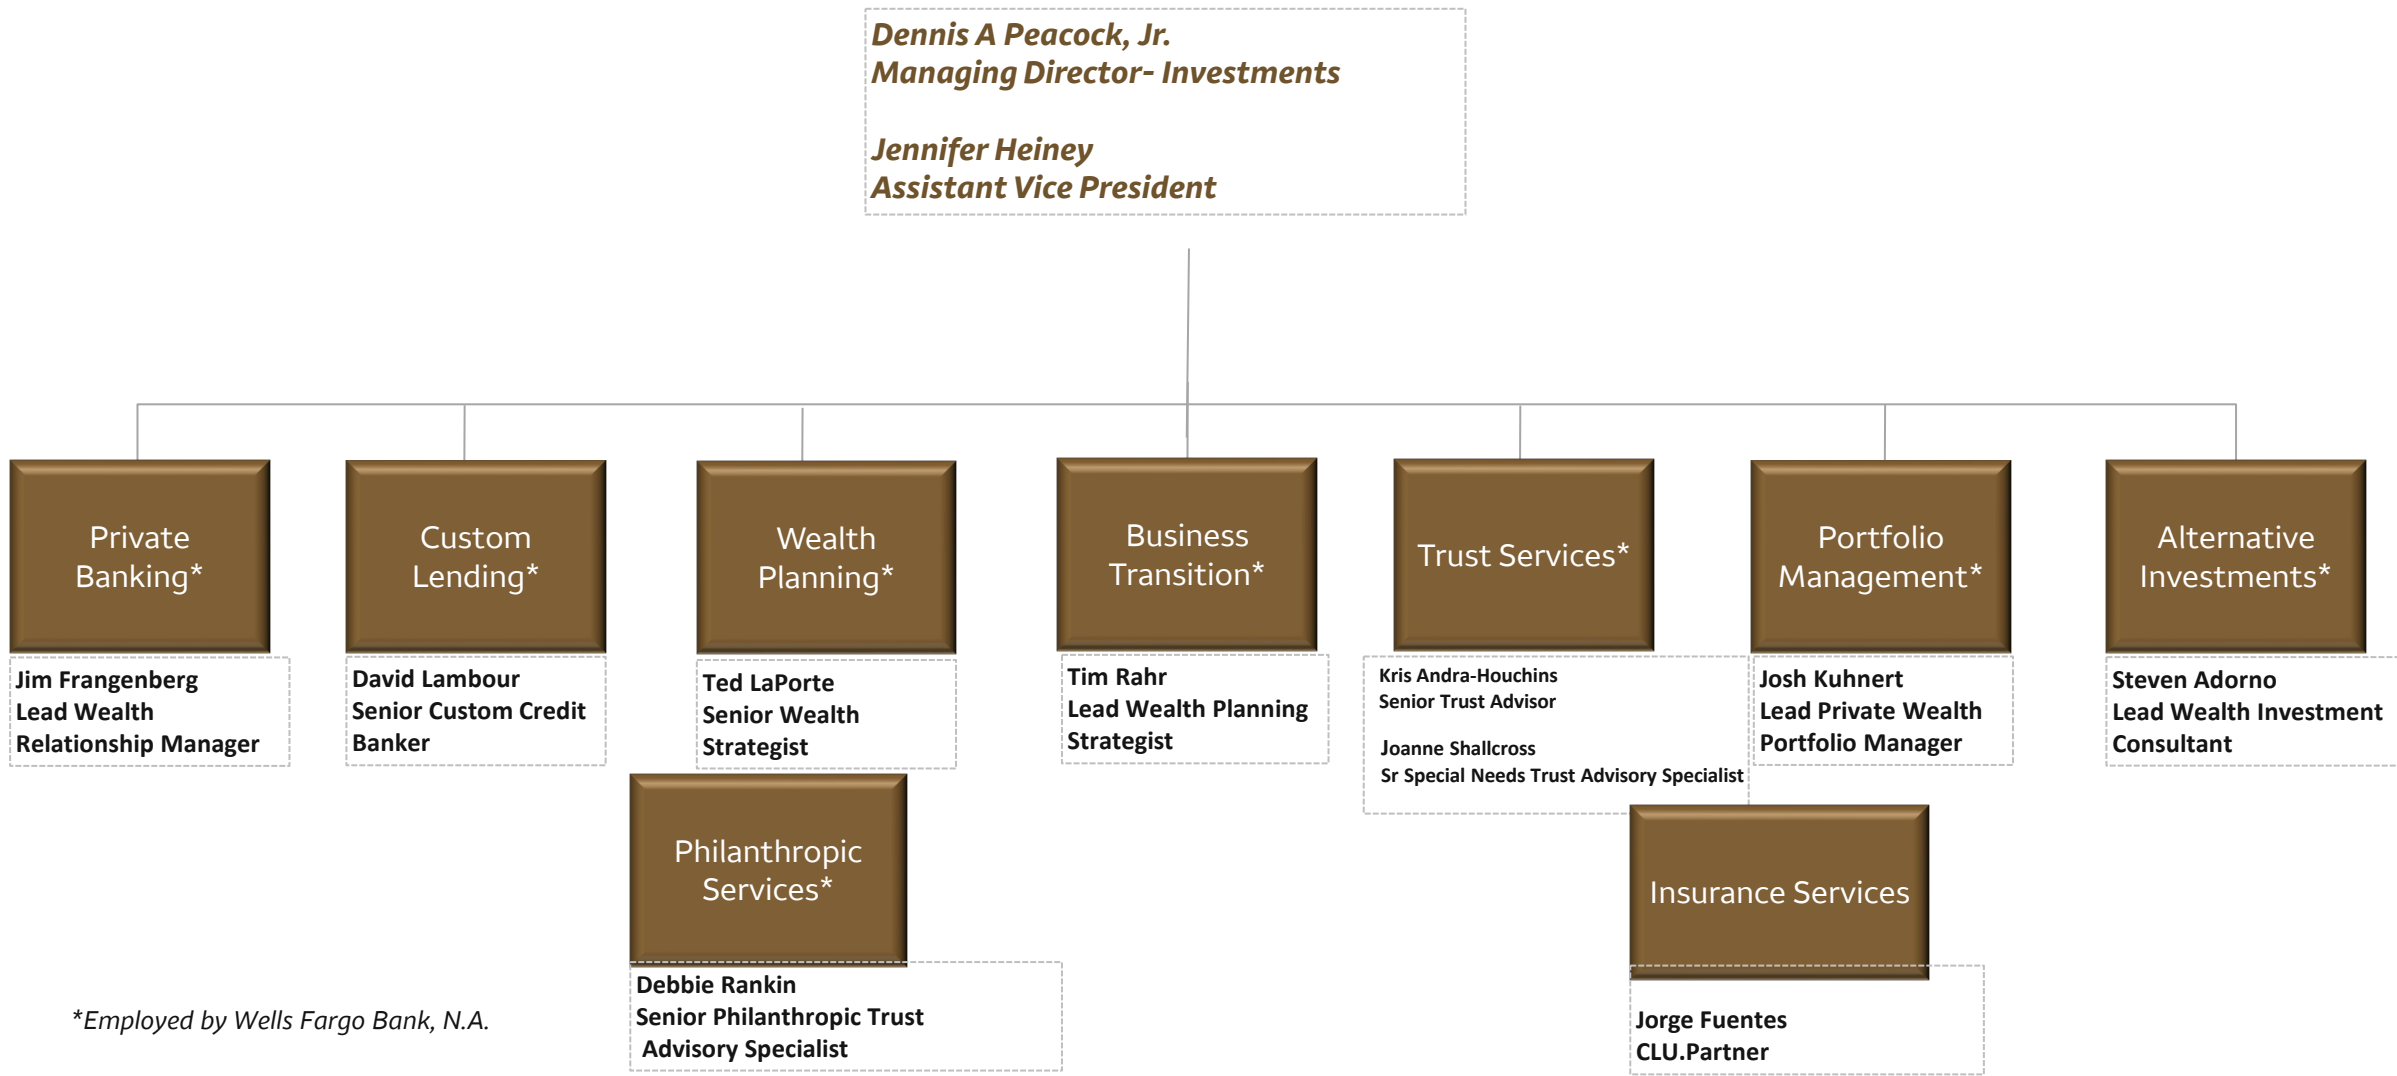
Dennis A Peacock, Jr.
Managing Director- Investments

Jennifer Heiney
Assistant Vice President

Private Banking*

Jim Frangenberg
Lead Wealth Relationship Manager

Custom Lending*

David Lambour
Senior Custom Credit Banker

Wealth Planning*

Ted LaPorte
Senior Wealth Strategist

Philanthropic Services*

Debbie Rankin
Senior Philanthropic Trust Advisory Specialist

Business Transition*

Tim Rahr
Lead Wealth Planning Strategist

Trust Services*

Kris Andra-Houchins
Senior Trust Advisor

Joanne Shallcross
Sr Special Needs Trust Advisory Specialist

Portfolio Management*

Josh Kuhnert
Lead Private Wealth Portfolio Manager

Insurance Services

Jorge Fuentes
CLU.Partner

Alternative Investments*

Steven Adorno
Lead Wealth Investment Consultant

*Employed by Wells Fargo Bank, N.A.